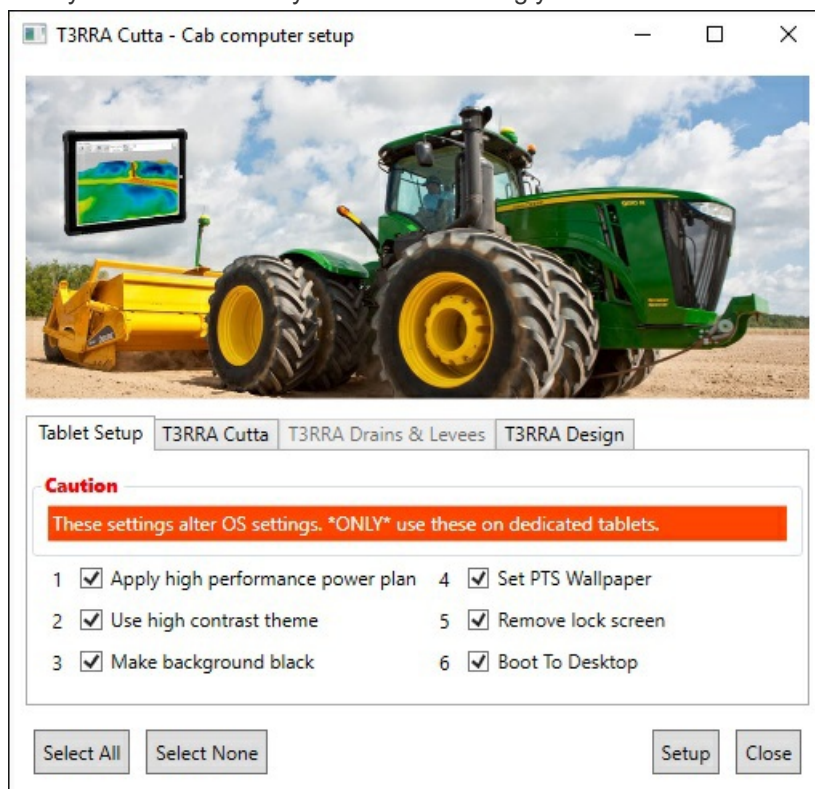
T3RRA Cutta - Cab computer setup

Tablet Setup | T3RRA Cutta | T3RRA Drains & Levees | T3RRA Design

Caution

These settings alter OS settings. *ONLY* use these on dedicated tablets.

1 Apply high performance power plan
2 Use high contrast theme
3 Make background black
4 Set PTS Wallpaper
5 Remove lock screen
6 Boot To Desktop

Select All
Select None
Setup
Close